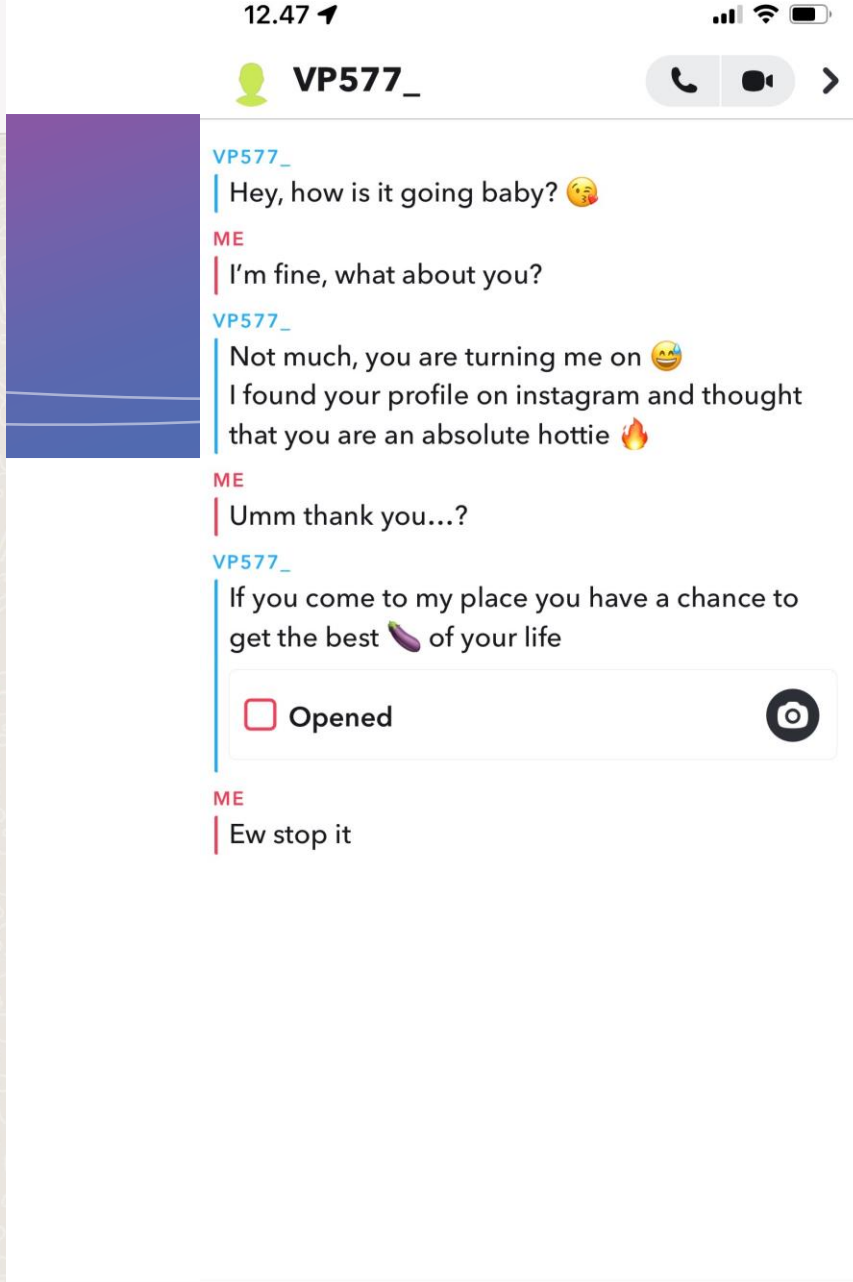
12.47

VP577_

VP577_
Hey, how is it going baby? 😘

ME
I'm fine, what about you?

VP577_
Not much, you are turning me on 😅
I found your profile on instagram and thought that you are an absolute hottie 🔥

ME
Umm thank you...?

VP577_
If you come to my place you have a chance to get the best 🍆 of your life

Opened

ME
Ew stop it